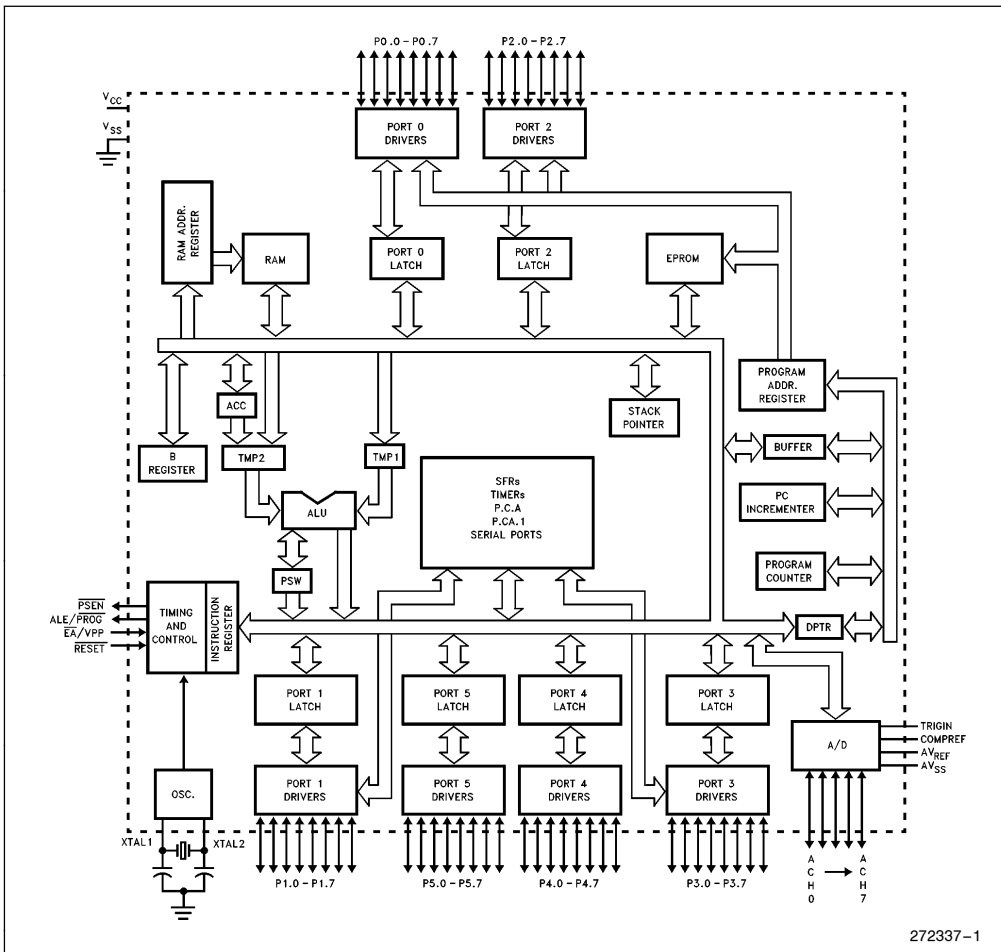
P0.0 - P0.7
P2.0 - P2.7
$V_{CC}$
$V_{SS}$
PORT 0 DRIVERS
PORT 2 DRIVERS
RAM ADDR. REGISTER
RAM
PORT 0 LATCH
PORT 2 LATCH
EPROM
PROGRAM ADDR. REGISTER
ACC
STACK POINTER
B REGISTER
TMP2
TMP1
BUFFER
SFRs TIMERs P.C.A P.CA.1 SERIAL PORTS
ALU
PC INCREMENTER
PSW
PROGRAM COUNTER
$\overline{PSEN}$
ALE/$\overline{PROG}$
$\overline{EA}$/VPP
$\overline{RESET}$
TIMING AND CONTROL
INSTRUCTION REGISTER
DPTR
PORT 1 LATCH
PORT 5 LATCH
PORT 4 LATCH
PORT 3 LATCH
A/D
TRIGIN
COMPREF
$AV_{REF}$
$AV_{SS}$
OSC.
PORT 1 DRIVERS
PORT 5 DRIVERS
PORT 4 DRIVERS
PORT 3 DRIVERS
XTAL1
XTAL2
P1.0 - P1.7
P5.0 - P5.7
P4.0 - P4.7
P3.0 - P3.7
ACH0 → ACH7
272337–1